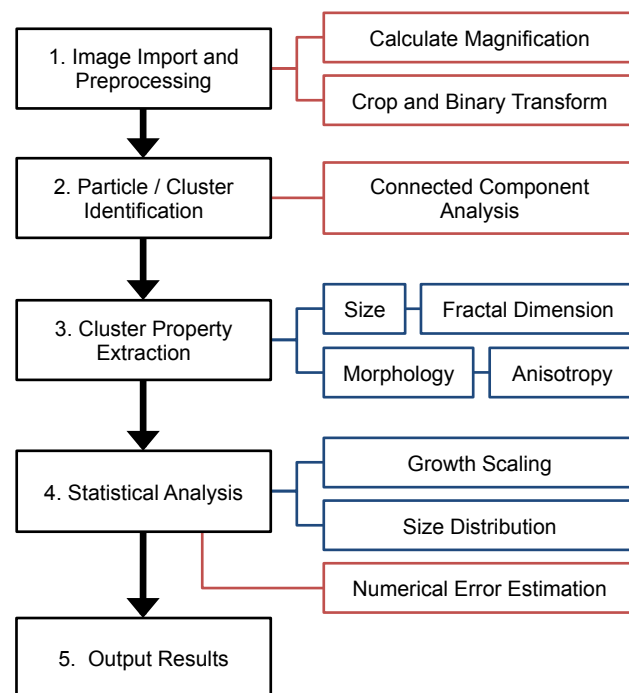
1. Image Import and Preprocessing

Calculate Magnification

Crop and Binary Transform

2. Particle / Cluster Identification

Connected Component Analysis

3. Cluster Property Extraction

Size

Fractal Dimension

Morphology

Anisotropy

4. Statistical Analysis

Growth Scaling

Size Distribution

Numerical Error Estimation

5. Output Results